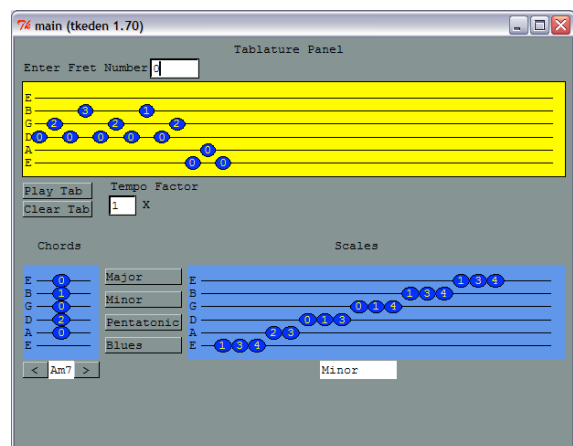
main (tkeden 1.70)

Tablature Panel

Enter Fret Number 0

E
B 3 1
G 2 2 2
D 0 0 0 0 0
A 0
E 0 0

Play Tab
Clear Tab
Tempo Factor
1 X

Chords

E 0
B 1
G 0
D 2
A 0
E

Major
Minor
Pentatonic
Blues

< Am7 >

Scales

E 1 3 4
B 1 3 4
G 0 1 4
D 0 1 3
A 2 3
E 1 3 4

Minor